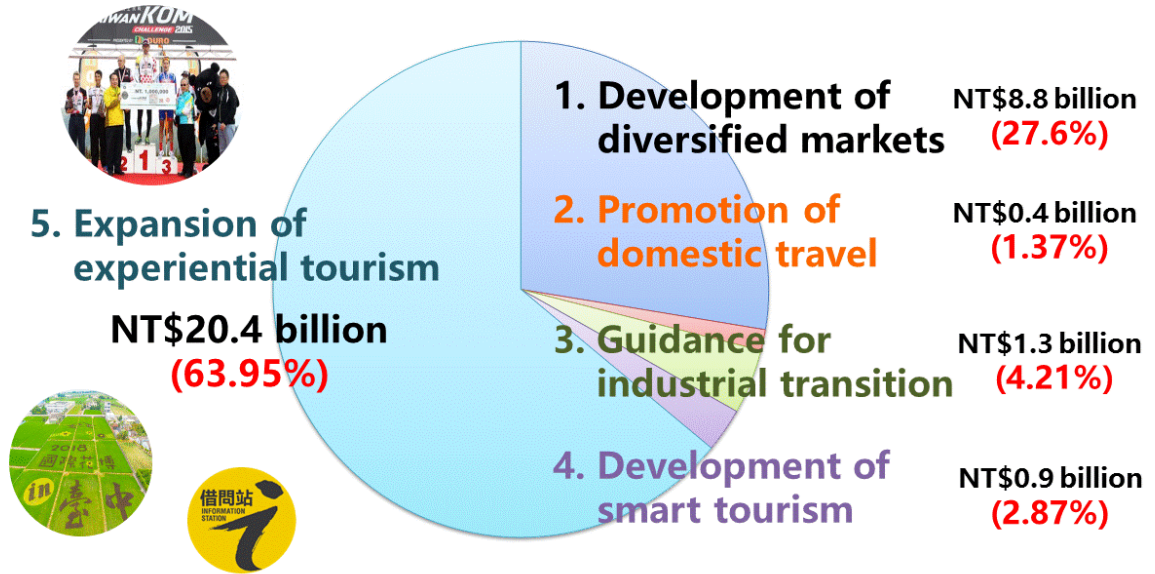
IWAN KOM CHALLENGE 2015

1. Development of diversified markets

NT$8.8 billion (27.6%)

2. Promotion of domestic travel

NT$0.4 billion (1.37%)

3. Guidance for industrial transition

NT$1.3 billion (4.21%)

4. Development of smart tourism

NT$0.9 billion (2.87%)

5. Expansion of experiential tourism

NT$20.4 billion (63.95%)

2018 in 臺中

借問站 INFORMATION STATION